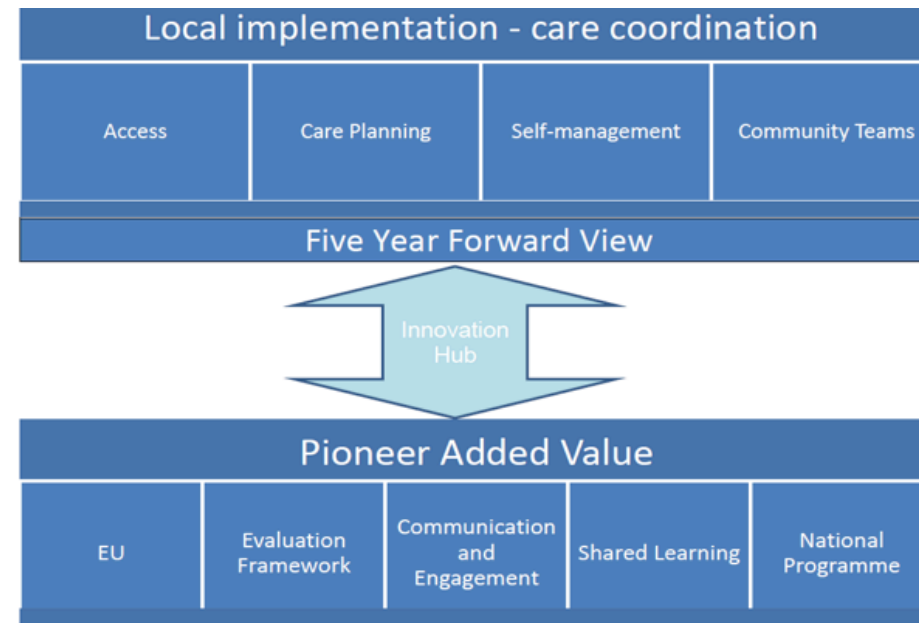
Local implementation - care coordination

| Access | Care Planning | Self-management | Community Teams |
|---|---|---|---|

Five Year Forward View

Innovation Hub

Pioneer Added Value

| EU | Evaluation Framework | Communication and Engagement | Shared Learning | National Programme |
|---|---|---|---|---|